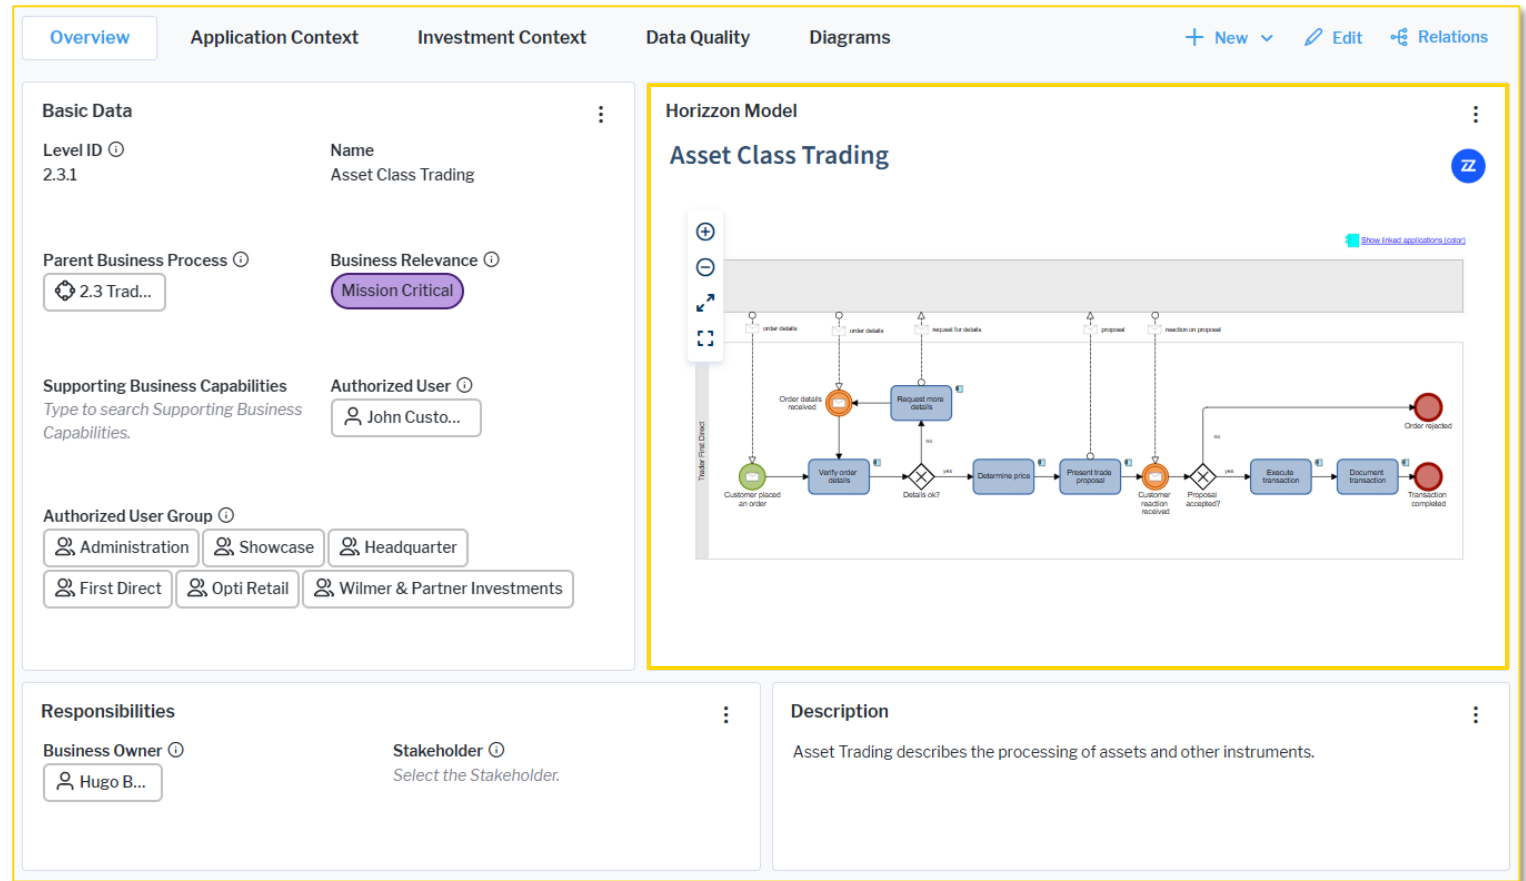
Overview Application Context Investment Context Data Quality Diagrams

+ New Edit Relations

Basic Data

Level ID ⓘ
2.3.1

Name
Asset Class Trading

Parent Business Process ⓘ
2.3 Trad...

Business Relevance ⓘ
Mission Critical

Supporting Business Capabilities
Type to search Supporting Business Capabilities.

Authorized User ⓘ
John Custo...

Authorized User Group ⓘ
Administration Showcase Headquarter First Direct Opti Retail Wilmer & Partner Investments

Horizzon Model

Asset Class Trading

ZZ

Show linked applications (color)

order details order details request for details proposal reaction on proposal

Order details received

Request more details

no

Trader First Direct

Customer placed an order

Verify order details

yes

Details ok?

Determine price

Present trade proposal

Customer reaction received

Proposal accepted?

no

yes

Execute transaction

Document transaction

Order rejected

Transaction completed

Responsibilities

Business Owner ⓘ
Hugo B...

Stakeholder ⓘ
Select the Stakeholder.

Description

Asset Trading describes the processing of assets and other instruments.